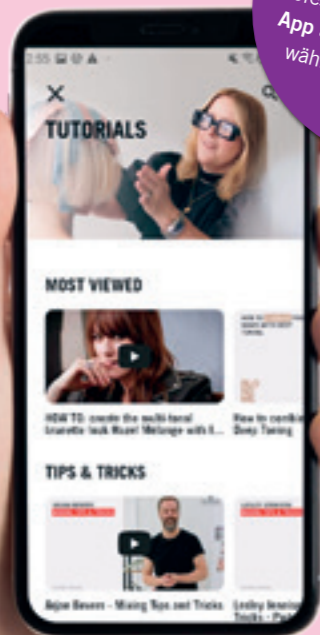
App
wäh

2:55

TUTORIALS

MOST VIEWED

HOW TO: create the multi-tonal brunette look Hazel Mélange with I...

How to combine Deep Toning

TIPS & TRICKS

Bojan Bevers - Mixing Tips and Tricks

Lesley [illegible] Tricks - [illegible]